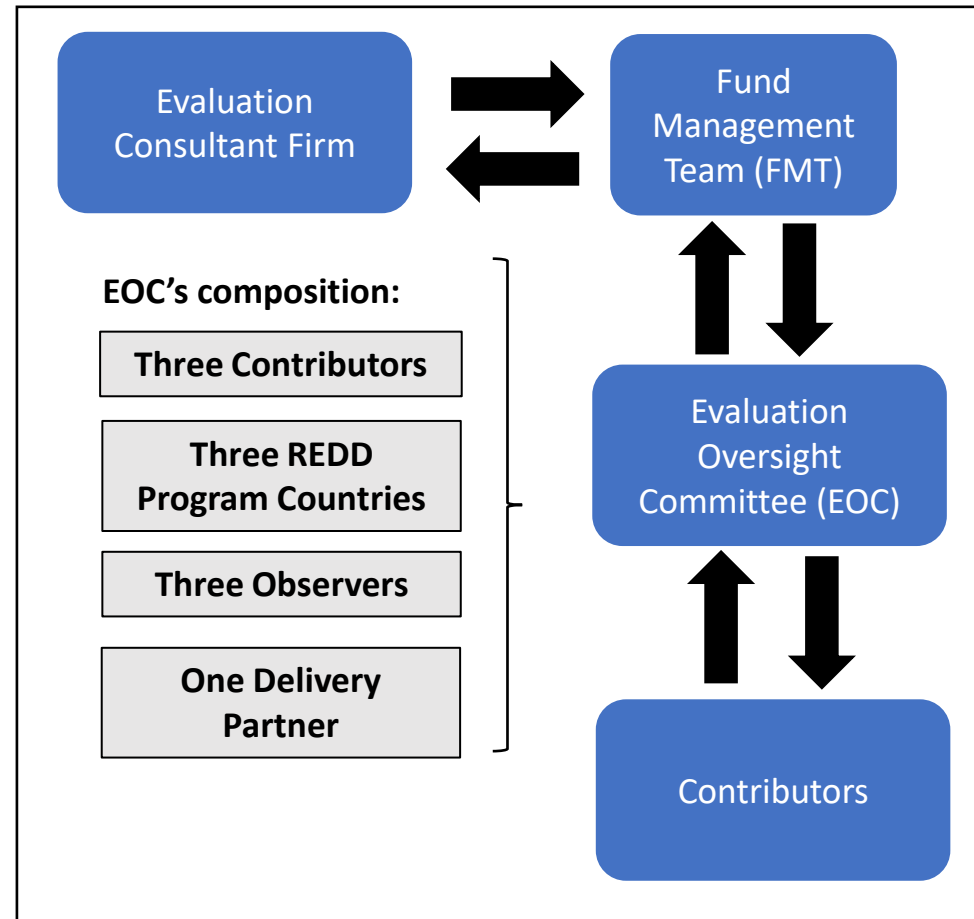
Evaluation Consultant Firm

Fund Management Team (FMT)

EOC's composition:

Three Contributors

Three REDD Program Countries

Three Observers

One Delivery Partner

Evaluation Oversight Committee (EOC)

Contributors